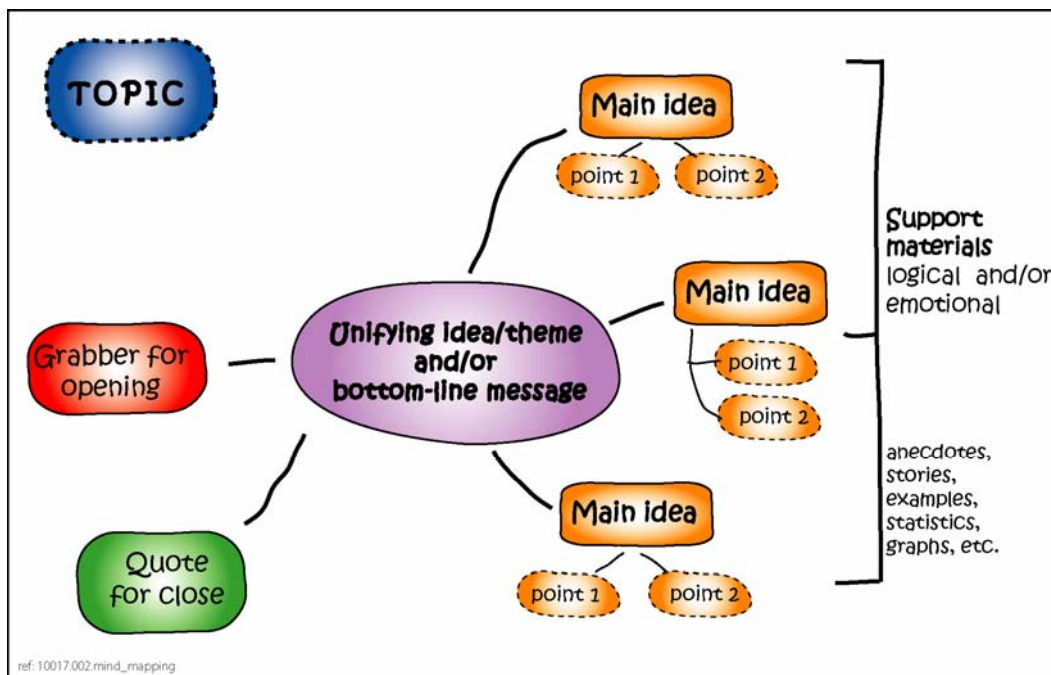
TOPIC

Main idea

point 1

point 2

Support materials logical and/or emotional

Main idea

point 1

point 2

Grabber for opening

Unifying idea/theme and/or bottom-line message

anecdotes, stories, examples, statistics, graphs, etc.

Main idea

point 1

point 2

Quote for close

ref: 10017.002.mind_mapping